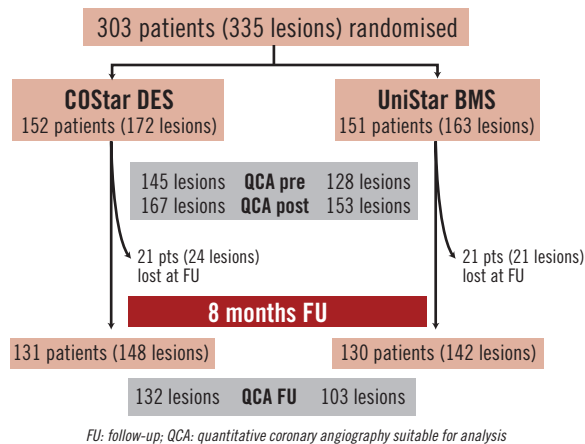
303 patients (335 lesions) randomised

COStar DES
152 patients (172 lesions)

UniStar BMS
151 patients (163 lesions)

145 lesions QCA pre 128 lesions
167 lesions QCA post 153 lesions

21 pts (24 lesions) lost at FU

21 pts (21 lesions) lost at FU

8 months FU

131 patients (148 lesions)

130 patients (142 lesions)

132 lesions QCA FU 103 lesions

FU: follow-up; QCA: quantitative coronary angiography suitable for analysis